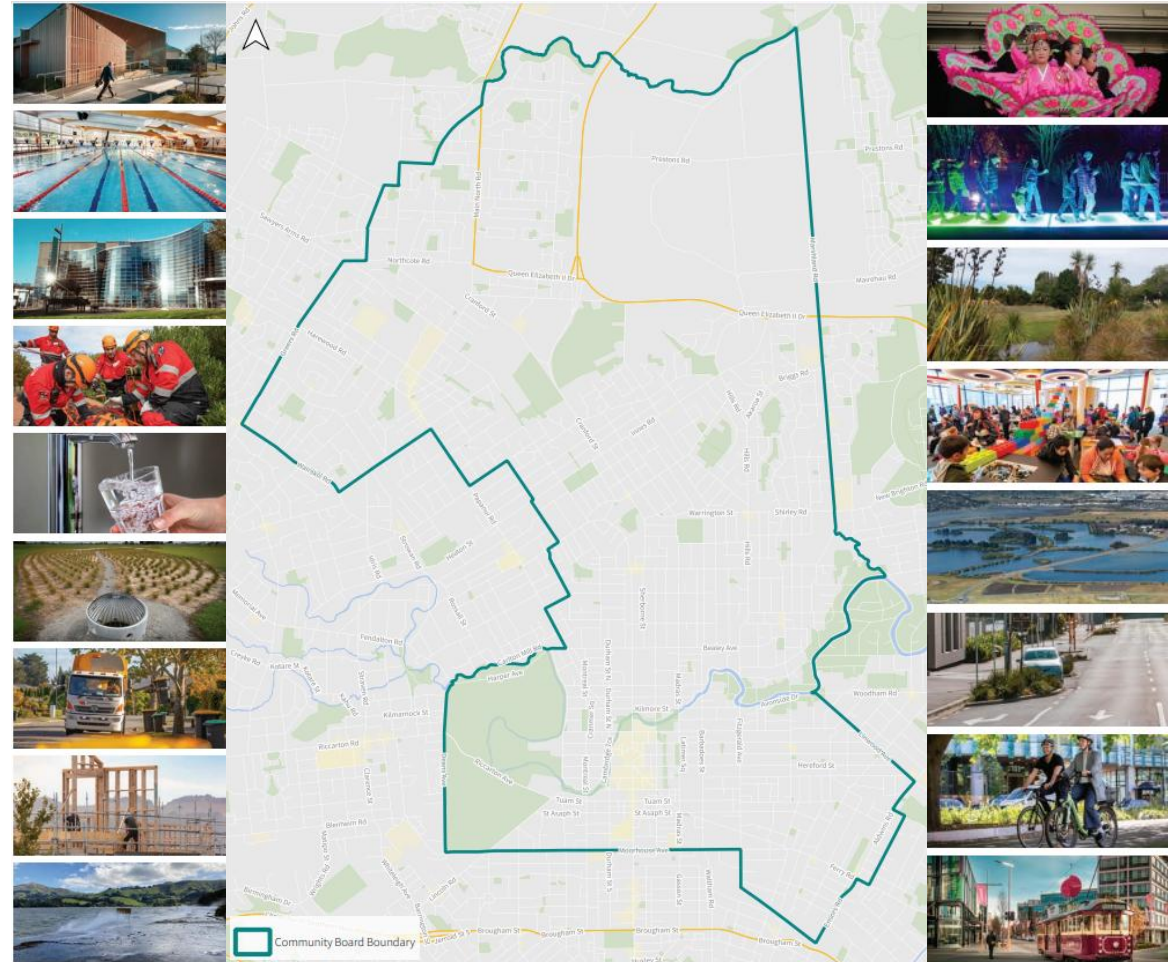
Prestons Rd
Prestons Rd
Sawyers Arms Rd
Main North Rd
Northcote Rd
Queen Elizabeth II Dr
Marshland Rd
Mairehau Rd
Queen Elizabeth II Dr
Grimseys Rd
Harewood Rd
Cranford St
Briggs Rd
Hills Rd
Innes Rd
Cranford St
Wairakei Rd
Warrington St
Shirley Rd
New Brighton Rd
Idris Rd
Strowan Rd
Heaton St
Memorial Ave
Fendalton Rd
Sherborne St
Bealey Ave
Creyke Rd
Kilmarnock St
Harper Ave
Riccarton Rd
Kilmore St
Fitzgerald Ave
Avonside Dr
Woodham Rd
Hereford St
Tuam St
St Asaph St
Tuam St
St Asaph St
Moorhouse Ave
Blenheim Rd
Lincoln Rd
Ferry Rd
Aldwins Rd
Birmingham Dr
Brougham St
Brougham St
Brougham St
Community Board Boundary